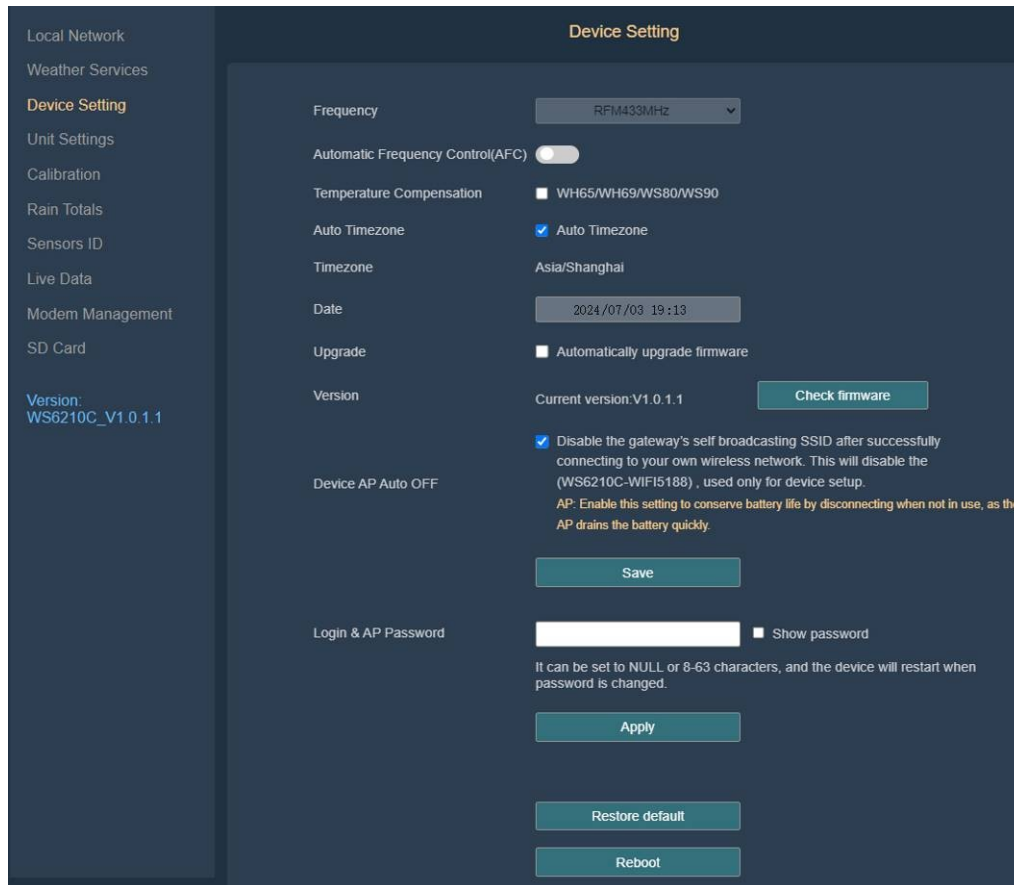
Local Network
Weather Services
Device Setting
Unit Settings
Calibration
Rain Totals
Sensors ID
Live Data
Modem Management
SD Card

Version:
WS6210C_V1.0.1.1

Device Setting

Frequency RFM433MHz

Automatic Frequency Control(AFC)

Temperature Compensation WH65/WH69/WS80/WS90

Auto Timezone Auto Timezone

Timezone Asia/Shanghai

Date 2024/07/03 19:13

Upgrade Automatically upgrade firmware

Version Current version:V1.0.1.1 Check firmware

Device AP Auto OFF

Disable the gateway's self broadcasting SSID after successfully connecting to your own wireless network. This will disable the (WS6210C-WIFI5188) , used only for device setup.

AP: Enable this setting to conserve battery life by disconnecting when not in use, as th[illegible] AP drains the battery quickly.

Save

Login & AP Password Show password

It can be set to NULL or 8-63 characters, and the device will restart when password is changed.

Apply

Restore default

Reboot